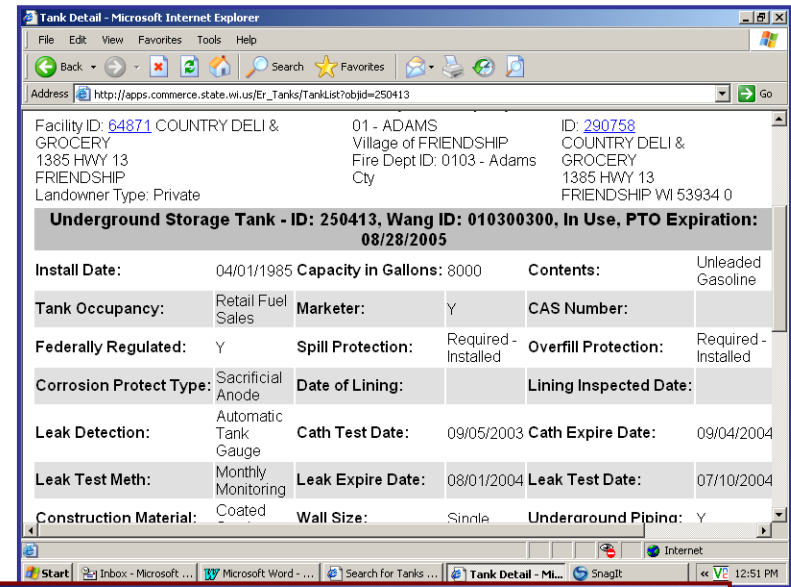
Tank Detail - Microsoft Internet Explorer

File Edit View Favorites Tools Help

Back Search Favorites

Address http://apps.commerce.state.wi.us/Er_Tanks/TankList?objid=250413 Go

Facility ID: 64871 COUNTRY DELI & GROCERY
1385 HWY 13
FRIENDSHIP
Landowner Type: Private

01 - ADAMS
Village of FRIENDSHIP
Fire Dept ID: 0103 - Adams Cty

ID: 290758
COUNTRY DELI & GROCERY
1385 HWY 13
FRIENDSHIP WI 53934 0

Underground Storage Tank - ID: 250413, Wang ID: 010300300, In Use, PTO Expiration: 08/28/2005

| Install Date: | 04/01/1985 | Capacity in Gallons: | 8000 | Contents: | Unleaded Gasoline |
|---|---|---|---|---|---|
| Tank Occupancy: | Retail Fuel Sales | Marketer: | Y | CAS Number: | |
| Federally Regulated: | Y | Spill Protection: | Required - Installed | Overfill Protection: | Required - Installed |
| Corrosion Protect Type: | Sacrificial Anode | Date of Lining: | | Lining Inspected Date: | |
| Leak Detection: | Automatic Tank Gauge | Cath Test Date: | 09/05/2003 | Cath Expire Date: | 09/04/2004 |
| Leak Test Meth: | Monthly Monitoring | Leak Expire Date: | 08/01/2004 | Leak Test Date: | 07/10/2004 |
| Construction Material: | Coated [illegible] | Wall Size: | Single | Underground Piping: | Y |

Internet

Start | Inbox - Microsoft ... | Microsoft Word - ... | Search for Tanks ... | Tank Detail - Mi... | SnagIt | 12:51 PM